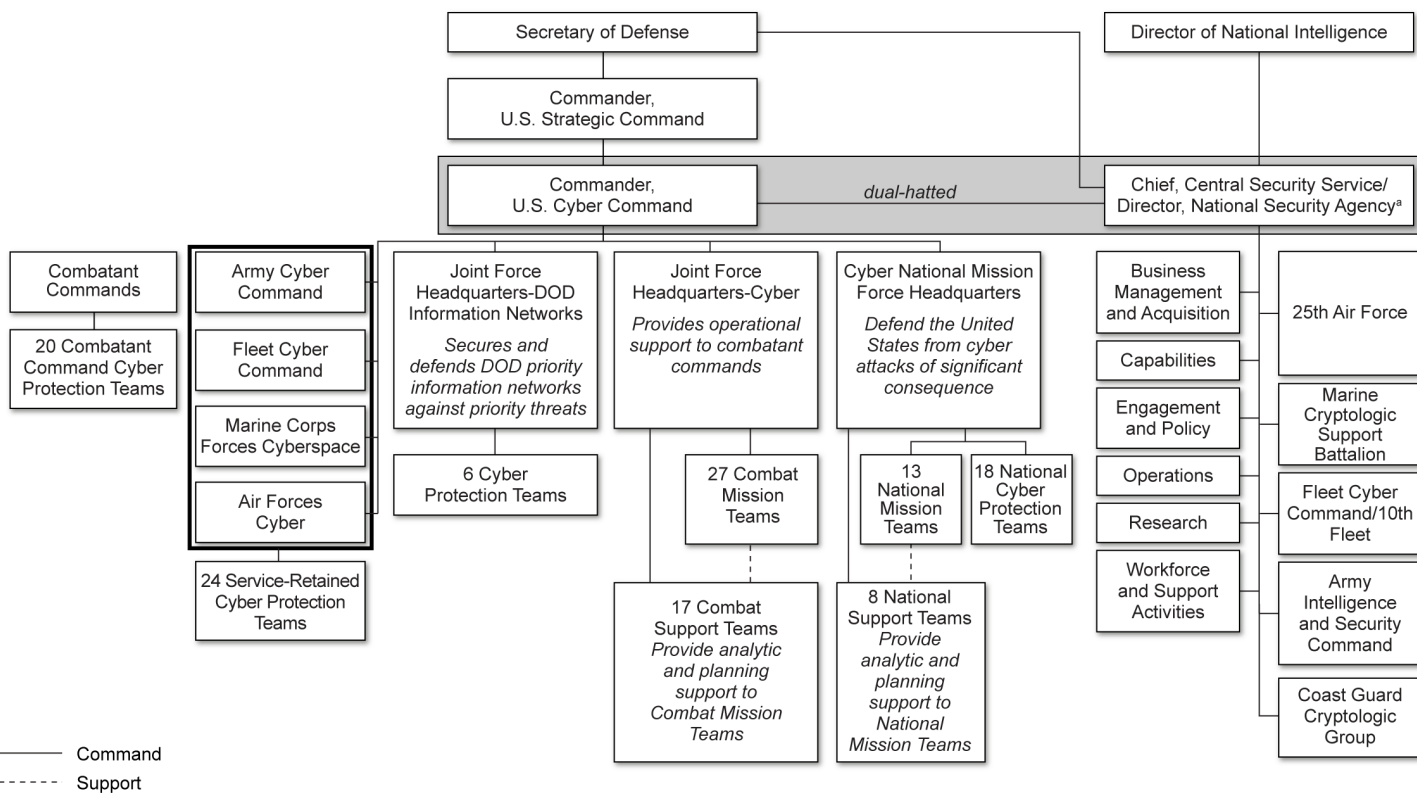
Secretary of Defense

Director of National Intelligence

Commander, U.S. Strategic Command

Commander, U.S. Cyber Command

dual-hatted

Chief, Central Security Service/ Director, National Security Agency$^{a}$

Combatant Commands

20 Combatant Command Cyber Protection Teams

Army Cyber Command

Fleet Cyber Command

Marine Corps Forces Cyberspace

Air Forces Cyber

24 Service-Retained Cyber Protection Teams

Joint Force Headquarters-DOD Information Networks

*Secures and defends DOD priority information networks against priority threats*

6 Cyber Protection Teams

Joint Force Headquarters-Cyber

*Provides operational support to combatant commands*

27 Combat Mission Teams

17 Combat Support Teams *Provide analytic and planning support to Combat Mission Teams*

Cyber National Mission Force Headquarters

*Defend the United States from cyber attacks of significant consequence*

13 National Mission Teams

18 National Cyber Protection Teams

8 National Support Teams *Provide analytic and planning support to National Mission Teams*

Business Management and Acquisition

Capabilities

Engagement and Policy

Operations

Research

Workforce and Support Activities

25th Air Force

Marine Cryptologic Support Battalion

Fleet Cyber Command/10th Fleet

Army Intelligence and Security Command

Coast Guard Cryptologic Group

Command

Support